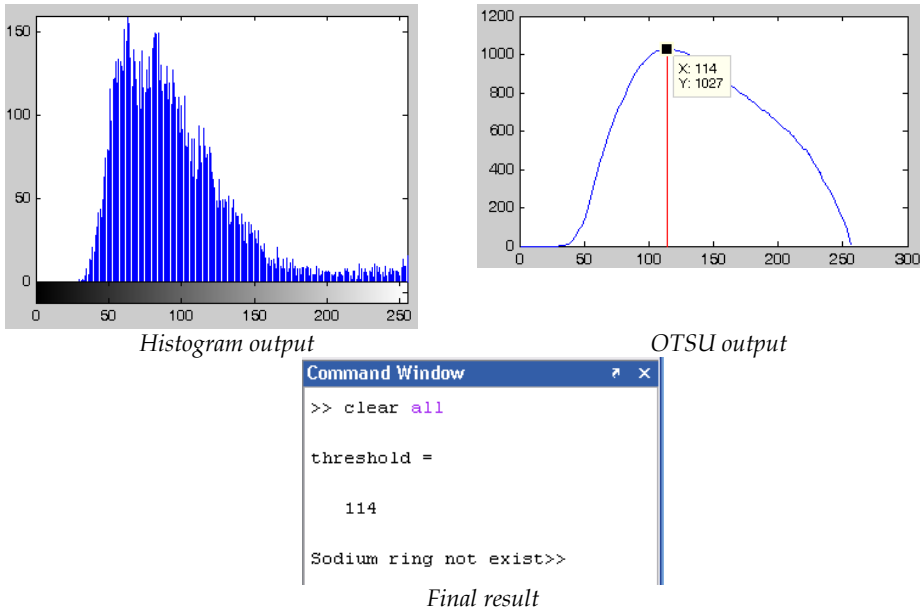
150
100
50
0
0 50 100 150 200 250

Histogram output

1200
1000
800
600
400
200
0
0 50 100 150 200 250 300

X: 114
Y: 1027

OTSU output

Command Window

>> clear all

threshold =

114

Sodium ring not exist>>

Final result